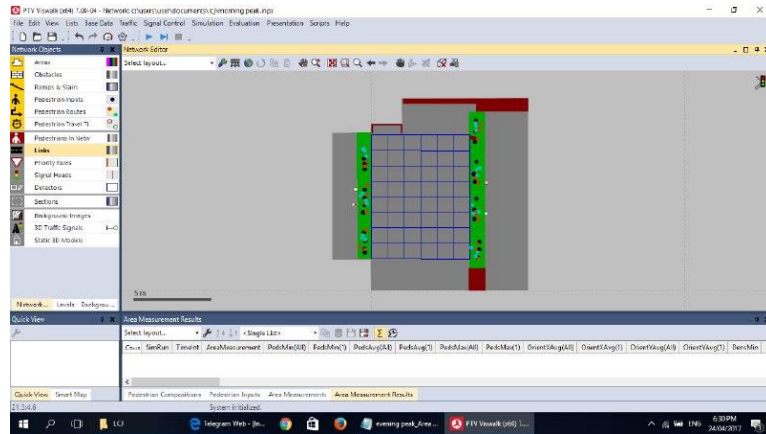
PTV Viswalk (x64) 7.00-04 - Network c:\users\user\documents\c\morning peak.inpx
File Edit View Lists Base Data Traffic Signal Control Simulation Evaluation Presentation Scripts Help

Network Objects
Areas
Obstacles
Ramps & Stairs
Pedestrian Inputs
Pedestrian Routes
Pedestrian Travel Ti
Pedestrians In Netw
Links
Priority rules
Signal Heads
Detectors
Sections
Background Images
3D Traffic Signals
Static 3D Models

Network... Levels Backgrou...

Network Editor
Select layout...

5 m

Quick View

Quick View Smart Map

21.3.4.6

Area Measurement Results
Select layout... <Single List>

| Coun | SimRun | TimeInt | AreaMeasurement | PedsMin(All) | PedsMin(1) | PedsAvg(All) | PedsAvg(1) | PedsMax(All) | PedsMax(1) | OrientXAvg(All) | OrientXAvg(1) | OrientYAvg(All) | OrientYAvg(1) | DensMin |
|---|---|---|---|---|---|---|---|---|---|---|---|---|---|---|

Pedestrian Compositions Pedestrian Inputs Area Measurements Area Measurement Results

System initialized

Telegram Web - (to... evening peak_Area... PTV Viswalk (x64) 7...
ENG 6:30 PM 24/04/2017